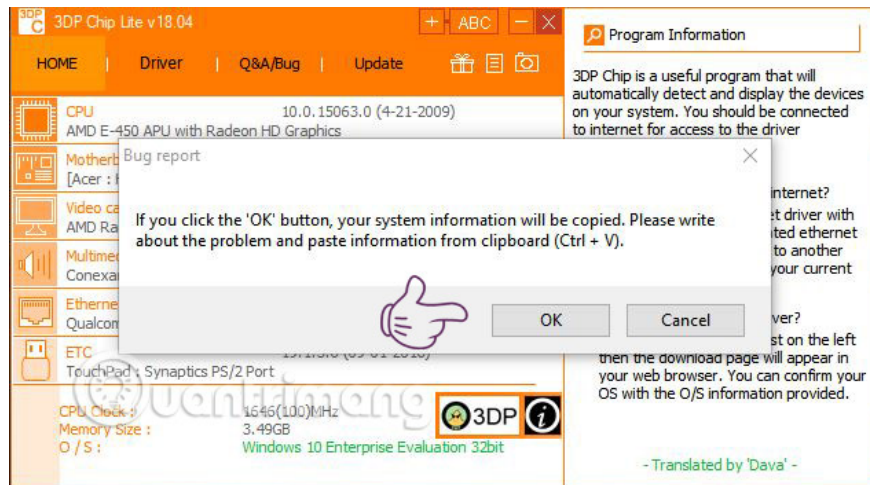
3DP C 3DP Chip Lite v18.04

+ ABC – ✕

HOME | Driver | Q&A/Bug | Update

CPU 10.0.15063.0 (4-21-2009)
AMD E-450 APU with Radeon HD Graphics

Motherb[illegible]
[Acer : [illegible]

Video ca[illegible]
AMD Ra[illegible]

Multime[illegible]
Conexa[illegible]

Etherne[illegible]
Qualcom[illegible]

ETC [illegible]
TouchPad : Synaptics PS/2 Port

CPU Clock : 1646(100)MHz
Memory Size : 3.49GB
O / S : Windows 10 Enterprise Evaluation 32bit

3DP

Program Information

3DP Chip is a useful program that will automatically detect and display the devices on your system. You should be connected to internet for access to the driver

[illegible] internet?
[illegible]et driver with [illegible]ted ethernet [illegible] to another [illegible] your current

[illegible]ver?
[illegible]st on the left then the download page will appear in your web browser. You can confirm your OS with the O/S information provided.

- Translated by 'Dava' -

Bug report

If you click the 'OK' button, your system information will be copied. Please write about the problem and paste information from clipboard (Ctrl + V).

OK Cancel